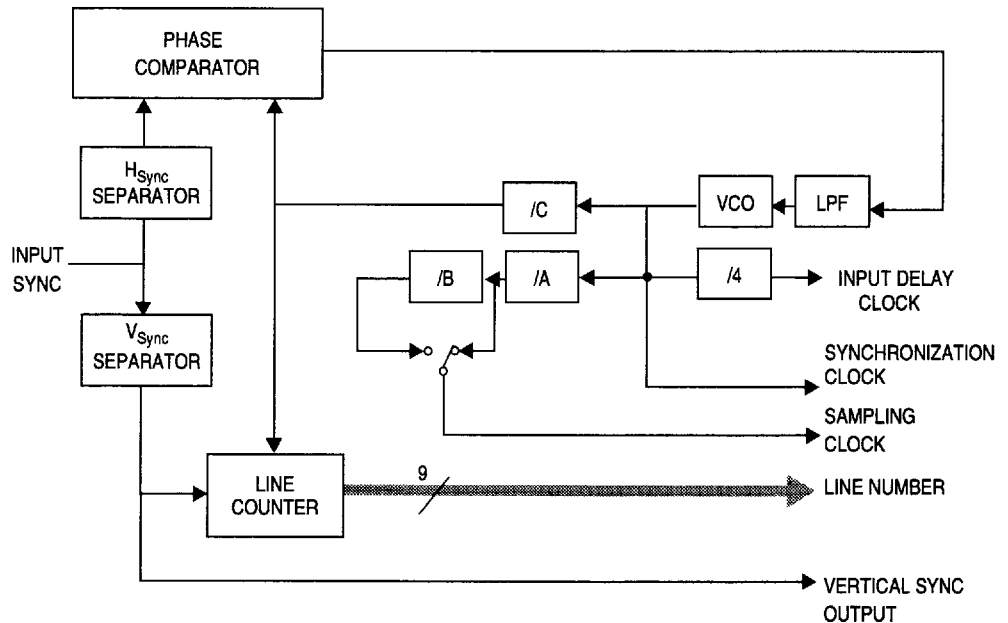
PHASE COMPARATOR

$H_{Sync}$ SEPARATOR

INPUT SYNC

$V_{Sync}$ SEPARATOR

/C

VCO

LPF

/B

/A

/4

INPUT DELAY CLOCK

SYNCHRONIZATION CLOCK

SAMPLING CLOCK

LINE COUNTER

9

LINE NUMBER

VERTICAL SYNC OUTPUT